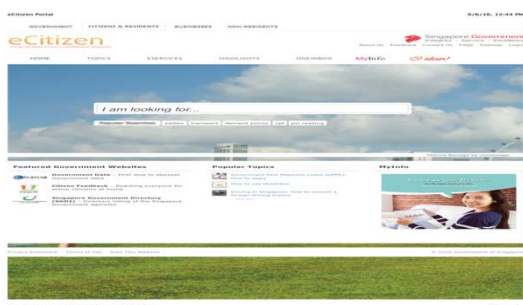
eCitizen Portal

9/6/16, 12:44 PM

GOVERNMENT CITIZENS & RESIDENTS BUSINESSES NON-RESIDENTS

eCitizen

Singapore Government
Integrity · Service · Excellence

About Us Feedback Contact Us FAQs Sitemap Login

HOME TOPICS ESERVICES HIGHLIGHTS ONEINBOX MyInfo

I am looking for...

Popular Searches: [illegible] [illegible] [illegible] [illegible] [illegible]

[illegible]

Featured Government Websites

Government Data – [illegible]

Citizen Feedback – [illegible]

Singapore Government Directory (SGDI) – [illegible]

Popular Topics

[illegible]

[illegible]

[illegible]

MyInfo

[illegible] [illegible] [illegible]

© 2016 Government of Singapore